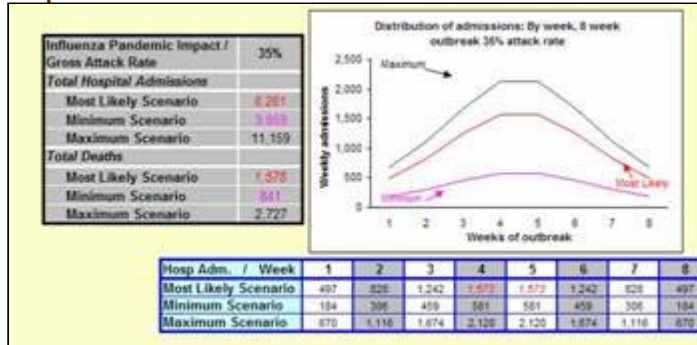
| Influenza Pandemic Impact / Gross Attack Rate | 35% |
|---|---|
| *Total Hospital Admissions* | |
| Most Likely Scenario | 8,281 |
| Minimum Scenario | 3,669 |
| Maximum Scenario | 11,159 |
| *Total Deaths* | |
| Most Likely Scenario | 1,878 |
| Minimum Scenario | 841 |
| Maximum Scenario | 2,727 |

Distribution of admissions: By week, 8 week outbreak 35% attack rate

2,500
2,000
1,500
1,000
500
0

Weekly admissions

Maximum

Most Likely

Minimum

1 2 3 4 5 6 7 8

Weeks of outbreak

| Hosp Adm. / Week | 1 | 2 | 3 | 4 | 5 | 6 | 7 | 8 |
|---|---|---|---|---|---|---|---|---|
| Most Likely Scenario | 497 | 828 | 1,242 | 1,573 | 1,573 | 1,242 | 828 | 497 |
| Minimum Scenario | 184 | 306 | 459 | 581 | 581 | 459 | 306 | 184 |
| Maximum Scenario | 670 | 1,116 | 1,674 | 2,120 | 2,120 | 1,674 | 1,116 | 670 |